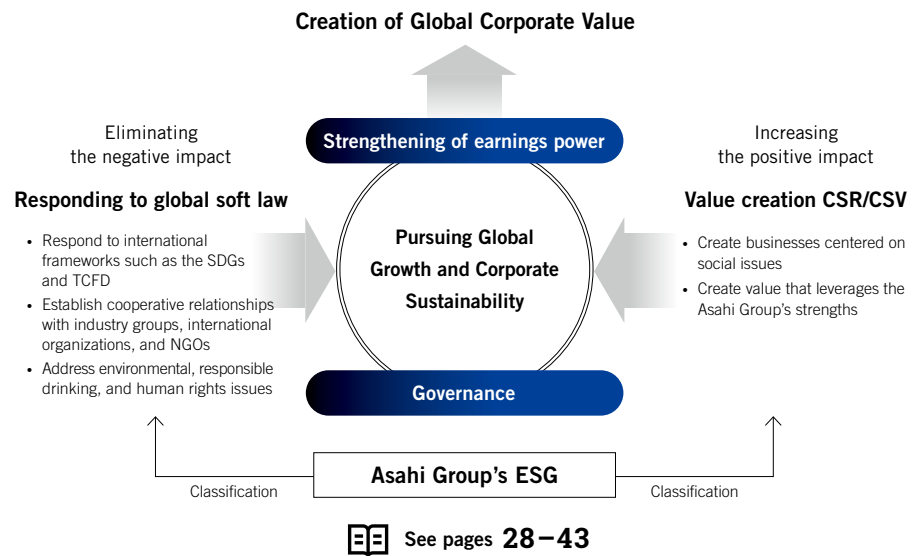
Creation of Global Corporate Value

Eliminating the negative impact

Responding to global soft law

- Respond to international frameworks such as the SDGs and TCFD
- Establish cooperative relationships with industry groups, international organizations, and NGOs
- Address environmental, responsible drinking, and human rights issues

Strengthening of earnings power

Pursuing Global Growth and Corporate Sustainability

Governance

Increasing the positive impact

Value creation CSR/CSV

- Create businesses centered on social issues
- Create value that leverages the Asahi Group's strengths

Classification

Asahi Group's ESG

Classification

See pages 28–43